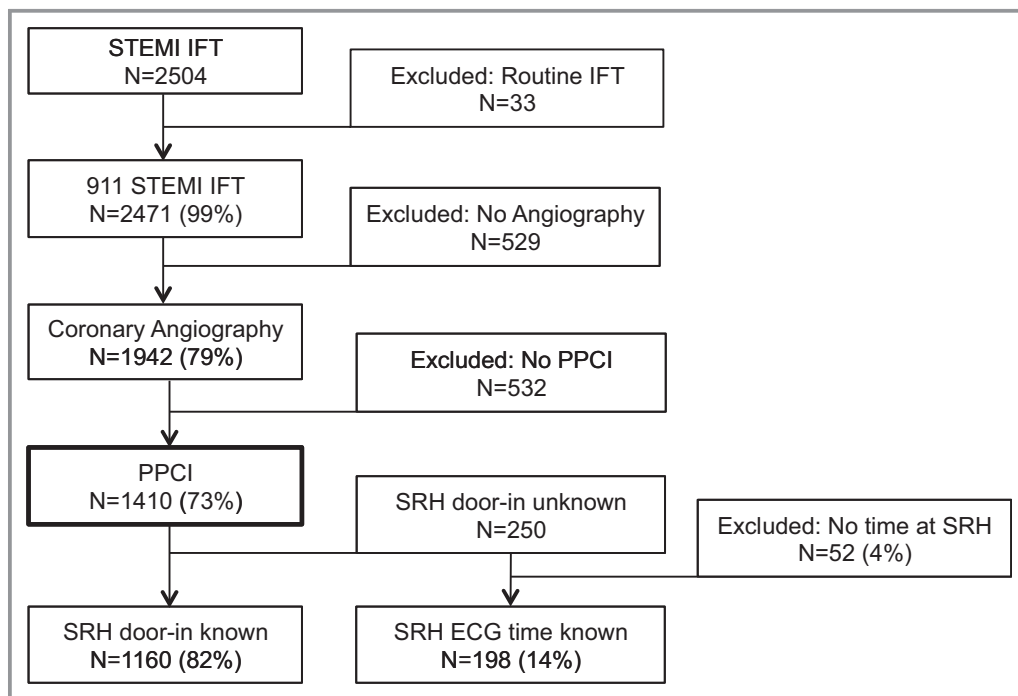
STEMI IFT
N=2504

Excluded: Routine IFT
N=33

911 STEMI IFT
N=2471 (99%)

Excluded: No Angiography
N=529

Coronary Angiography
N=1942 (79%)

Excluded: No PPCI
N=532

PPCI
N=1410 (73%)

SRH door-in unknown
N=250

Excluded: No time at SRH
N=52 (4%)

SRH door-in known
N=1160 (82%)

SRH ECG time known
N=198 (14%)